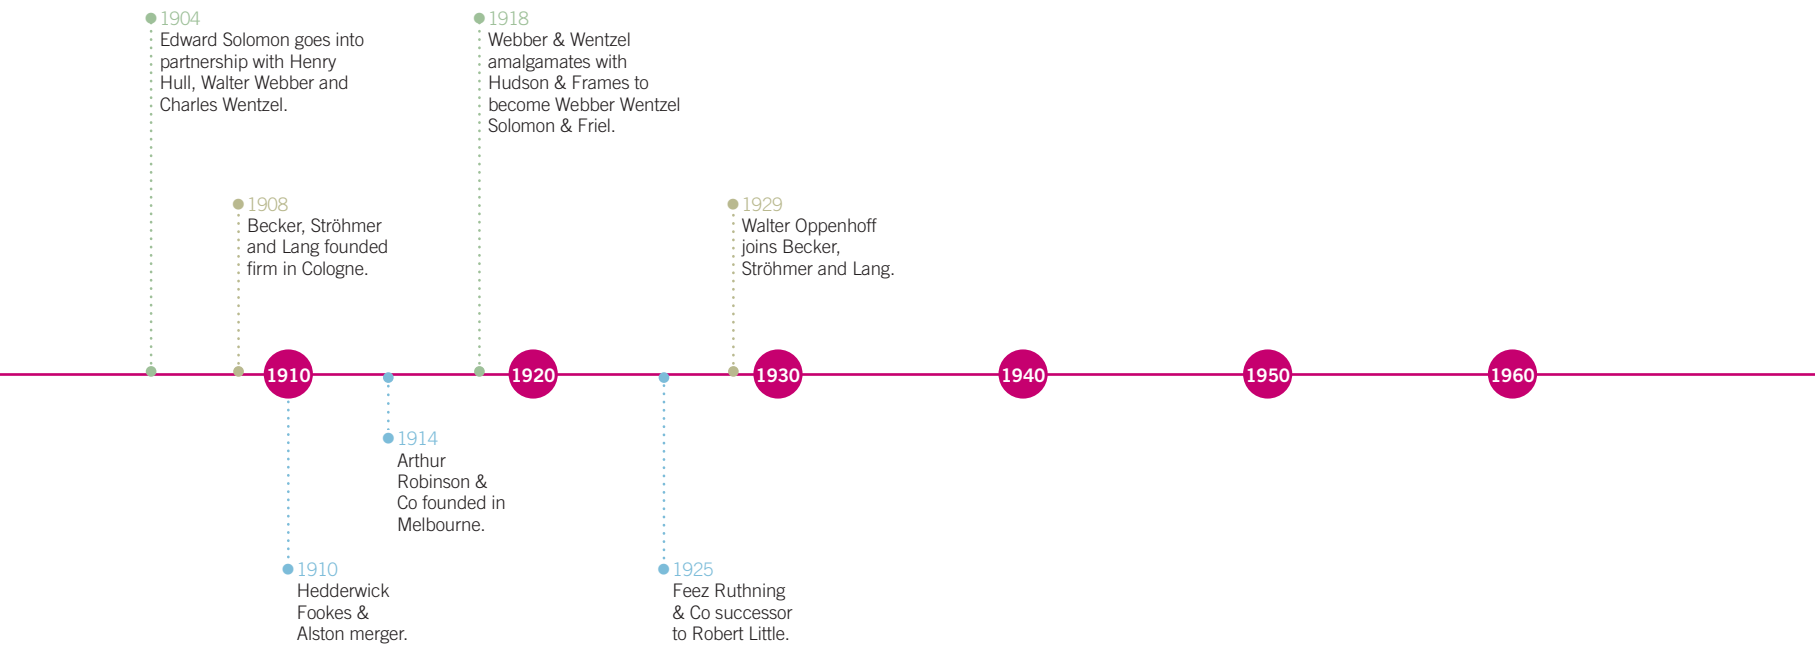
1904
Edward Solomon goes into partnership with Henry Hull, Walter Webber and Charles Wentzel.

1918
Webber & Wentzel amalgamates with Hudson & Frames to become Webber Wentzel Solomon & Friel.

1908
Becker, Ströhmer and Lang founded firm in Cologne.

1929
Walter Oppenhoff joins Becker, Ströhmer and Lang.

1910

1920

1930

1940

1950

1960

1914
Arthur Robinson & Co founded in Melbourne.

1910
Hedderwick Fookes & Alston merger.

1925
Feez Ruthning & Co successor to Robert Little.